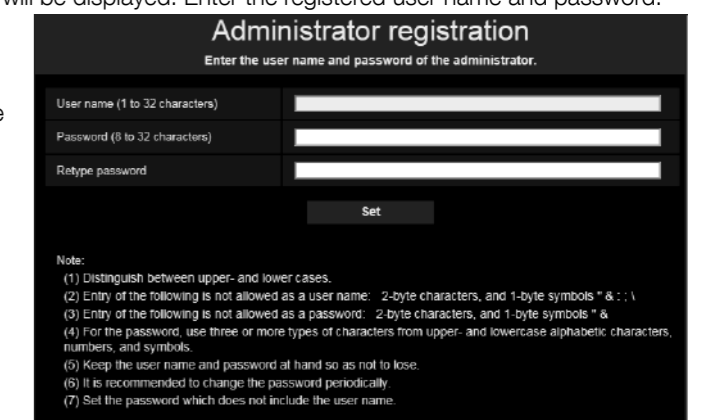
will be displayed. Enter the registered user name and password.

e

Administrator registration

Enter the user name and password of the administrator.

User name (1 to 32 characters)

Password (8 to 32 characters)

Retype password

Set

Note:
(1) Distinguish between upper- and lower cases.
(2) Entry of the following is not allowed as a user name: 2-byte characters, and 1-byte symbols " & : ; \
(3) Entry of the following is not allowed as a password: 2-byte characters, and 1-byte symbols " &
(4) For the password, use three or more types of characters from upper- and lowercase alphabetic characters, numbers, and symbols.
(5) Keep the user name and password at hand so as not to lose.
(6) It is recommended to change the password periodically.
(7) Set the password which does not include the user name.